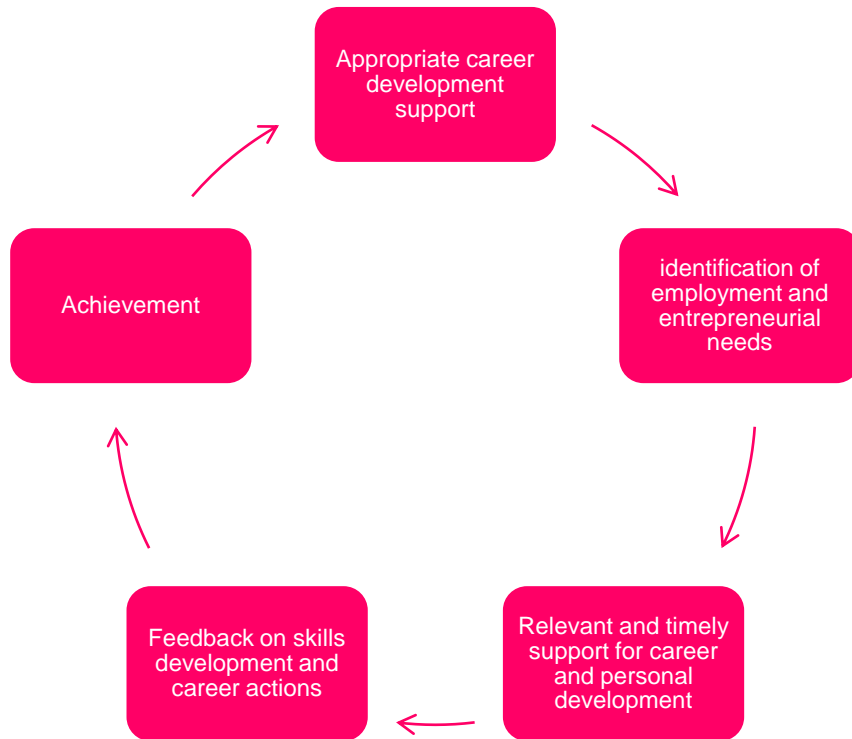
Appropriate career development support

identification of employment and entrepreneurial needs

Relevant and timely support for career and personal development

Feedback on skills development and career actions

Achievement